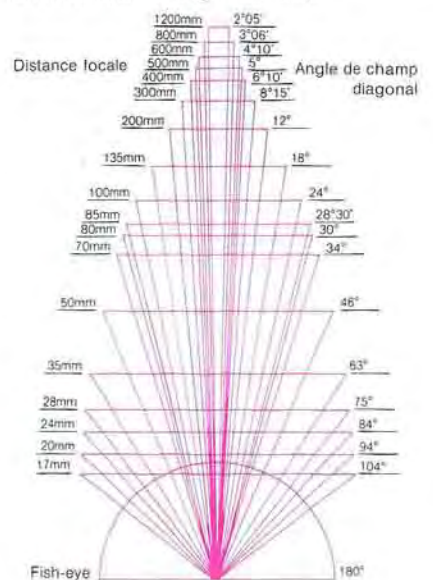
1200mm
800mm
600mm
500mm
400mm
300mm

Distance focale

2°05'
3°06'
4°10'
5°
6°10'
8°15'

Angle de champ diagonal

200mm
12°
135mm
18°
100mm
24°
85mm
28°30'
80mm
30°
70mm
34°
50mm
46°
35mm
63°
28mm
75°
24mm
84°
20mm
94°
17mm
104°
Fish-eye
180°